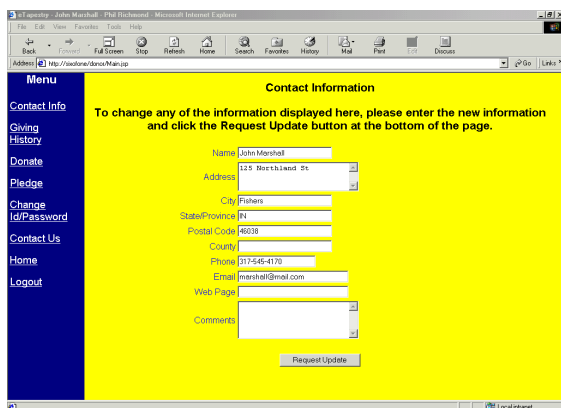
eTapestry - John Marshall - Phil Richmond - Microsoft Internet Explorer

File Edit View Favorites Tools Help

Back Forward Full Screen Stop Refresh Home Search Favorites History Mail Print Edit Discuss

Address http://sixofone/donor/Main.jsp

Go Links

Menu

Contact Info

Giving History

Donate

Pledge

Change Id/Password

Contact Us

Home

Logout

Contact Information

To change any of the information displayed here, please enter the new information and click the Request Update button at the bottom of the page.

Name John Marshall

Address 125 Northland St

City Fishers

State/Province IN

Postal Code 46038

County

Phone 317-545-4170

Email marshall@mail.com

Web Page

Comments

Request Update

Local intranet